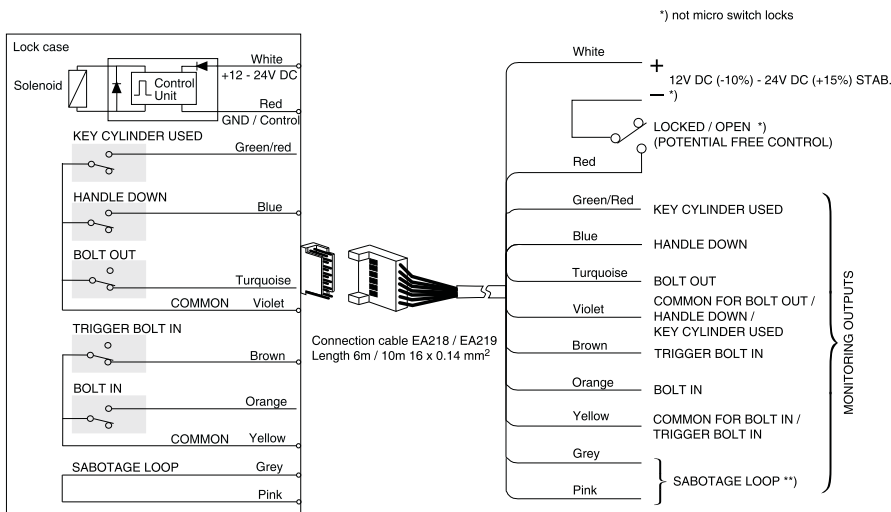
*) not micro switch locks

Lock case

Solenoid

Control Unit

White

+12 - 24V DC

Red

GND / Control

KEY CYLINDER USED

Green/red

HANDLE DOWN

Blue

BOLT OUT

Turquoise

COMMON

Violet

TRIGGER BOLT IN

Brown

BOLT IN

Orange

COMMON

Yellow

SABOTAGE LOOP

Grey

Pink

Connection cable EA218 / EA219
Length 6m / 10m 16 x 0.14 mm$^2$

White

+

12V DC (-10%) - 24V DC (+15%) STAB.

– *)

LOCKED / OPEN *)
(POTENTIAL FREE CONTROL)

Red

Green/Red

KEY CYLINDER USED

Blue

HANDLE DOWN

Turquoise

BOLT OUT

Violet

COMMON FOR BOLT OUT / HANDLE DOWN / KEY CYLINDER USED

Brown

TRIGGER BOLT IN

Orange

BOLT IN

Yellow

COMMON FOR BOLT IN / TRIGGER BOLT IN

Grey

Pink

SABOTAGE LOOP **)

MONITORING OUTPUTS